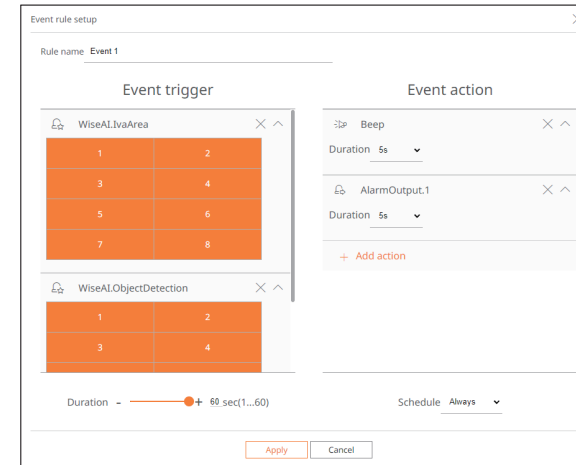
Event rule setup

Rule name Event 1

Event trigger

WiseAI.IvaArea

| 1 | 2 |
|---|---|
| 3 | 4 |
| 5 | 6 |
| 7 | 8 |

WiseAI.ObjectDetection

| 1 | 2 |
|---|---|
| 3 | 4 |

Event action

Beep

Duration 5s

AlarmOutput.1

Duration 5s

+ Add action

Duration - + 60 sec(1...60)

Schedule Always

Apply Cancel